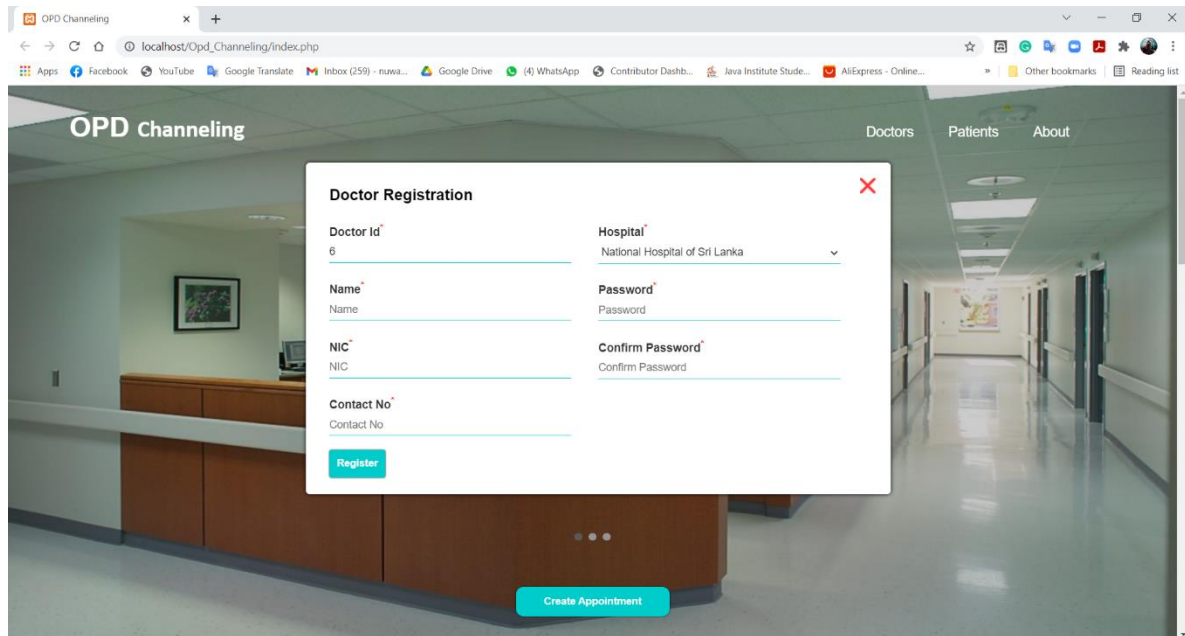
OPD Channeling ×  +

localhost/Opd_Channeling/index.php

Apps  Facebook  YouTube  Google Translate  Inbox (259) - nuwa...  Google Drive  (4) WhatsApp  Contributor Dashb...  Java Institute Stude...  AliExpress - Online...  »  Other bookmarks  Reading list

OPD Channeling

Doctors  Patients  About

Doctor Registration

Doctor Id*
6

Hospital*
National Hospital of Sri Lanka

Name*
Name

Password*
Password

NIC*
NIC

Confirm Password*
Confirm Password

Contact No*
Contact No

Register

Create Appointment